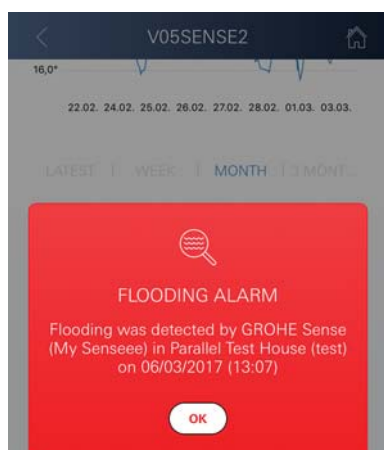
V05SENSE2

16,0°

22.02. 24.02. 25.02. 26.02. 27.02. 28.02. 01.03. 03.03.

LATEST | WEEK | MONTH | 3 MONT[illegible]

FLOODING ALARM

Flooding was detected by GROHE Sense (My Senseee) in Parallel Test House (test) on 06/03/2017 (13:07)

OK